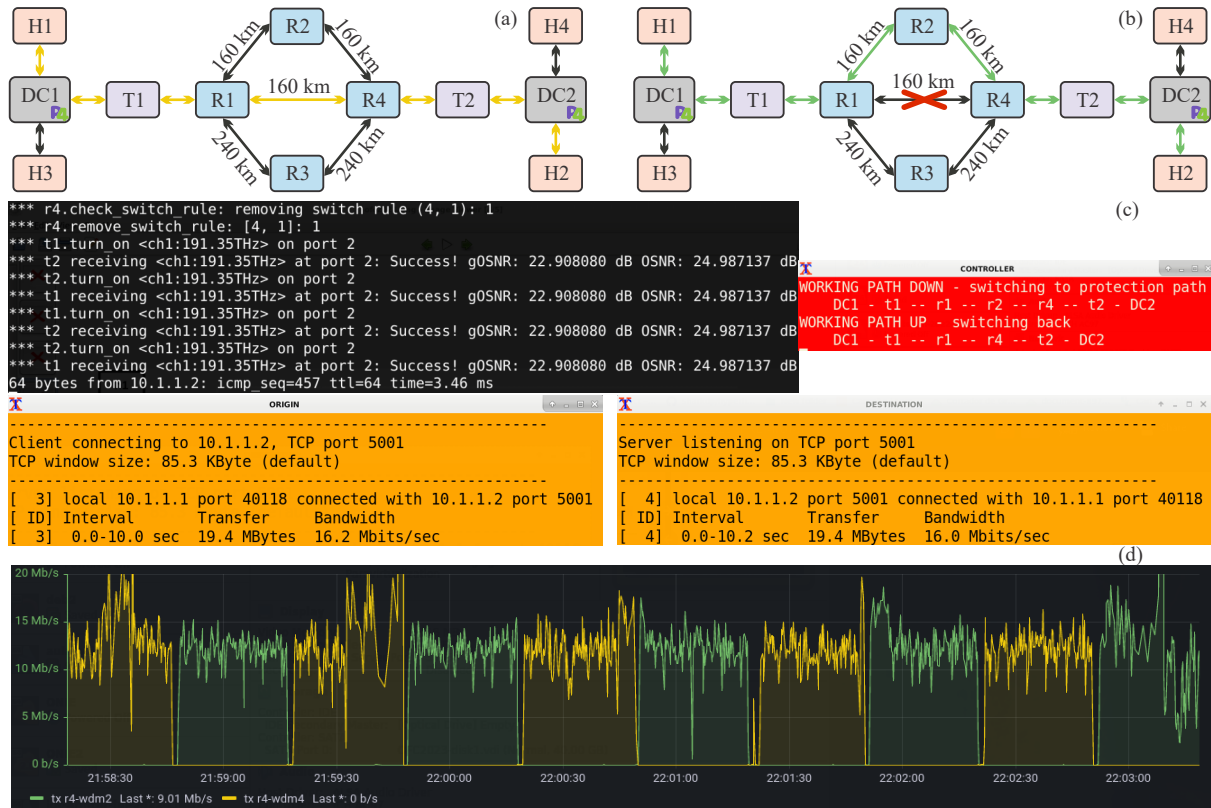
H1 R2 (a) H4
160 km 160 km
DC1 T1 R1 160 km R4 T2 DC2
240 km 240 km
H3 R3 H2

H1 R2 (b) H4
160 km 160 km
DC1 T1 R1 160 km R4 T2 DC2
240 km 240 km
H3 R3 H2

(c)

*** r4.check_switch_rule: removing switch rule (4, 1): 1
*** r4.remove_switch_rule: [4, 1]: 1
*** t1.turn_on <ch1:191.35THz> on port 2
*** t2 receiving <ch1:191.35THz> at port 2: Success! gOSNR: 22.908080 dB OSNR: 24.987137 dB
*** t2.turn_on <ch1:191.35THz> on port 2
*** t1 receiving <ch1:191.35THz> at port 2: Success! gOSNR: 22.908080 dB OSNR: 24.987137 dB
*** t1.turn_on <ch1:191.35THz> on port 2
*** t2 receiving <ch1:191.35THz> at port 2: Success! gOSNR: 22.908080 dB OSNR: 24.987137 dB
*** t2.turn_on <ch1:191.35THz> on port 2
*** t1 receiving <ch1:191.35THz> at port 2: Success! gOSNR: 22.908080 dB OSNR: 24.987137 dB
64 bytes from 10.1.1.2: icmp_seq=457 ttl=64 time=3.46 ms

CONTROLLER
WORKING PATH DOWN - switching to protection path
DC1 - t1 -- r1 -- r2 -- r4 -- t2 - DC2
WORKING PATH UP - switching back
DC1 - t1 -- r1 -- r4 -- t2 - DC2

ORIGIN
------------------------------------------------------------
Client connecting to 10.1.1.2, TCP port 5001
TCP window size: 85.3 KByte (default)
------------------------------------------------------------
[  3] local 10.1.1.1 port 40118 connected with 10.1.1.2 port 5001
[ ID] Interval       Transfer     Bandwidth
[  3]  0.0-10.0 sec  19.4 MBytes  16.2 Mbits/sec

DESTINATION
------------------------------------------------------------
Server listening on TCP port 5001
TCP window size: 85.3 KByte (default)
------------------------------------------------------------
[  4] local 10.1.1.2 port 5001 connected with 10.1.1.1 port 40118
[ ID] Interval       Transfer     Bandwidth
[  4]  0.0-10.2 sec  19.4 MBytes  16.0 Mbits/sec

(d)

20 Mb/s
15 Mb/s
10 Mb/s
5 Mb/s
0 b/s
21:58:30 21:59:00 21:59:30 22:00:00 22:00:30 22:01:00 22:01:30 22:02:00 22:02:30 22:03:00
tx r4-wdm2 Last *: 9.01 Mb/s tx r4-wdm4 Last *: 0 b/s